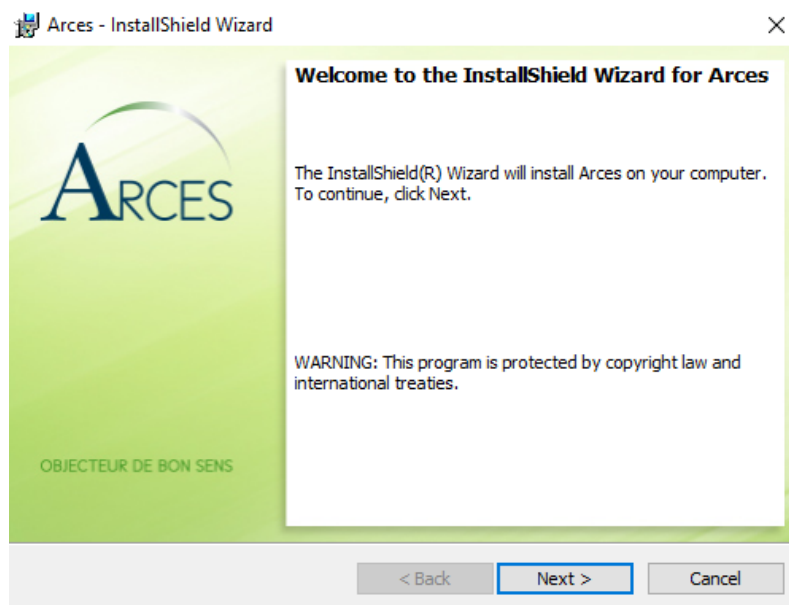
Arces - InstallShield Wizard

×

ARCES

OBJECTEUR DE BON SENS

Welcome to the InstallShield Wizard for Arces

The InstallShield(R) Wizard will install Arces on your computer. To continue, click Next.

WARNING: This program is protected by copyright law and international treaties.

< Back

Next >

Cancel